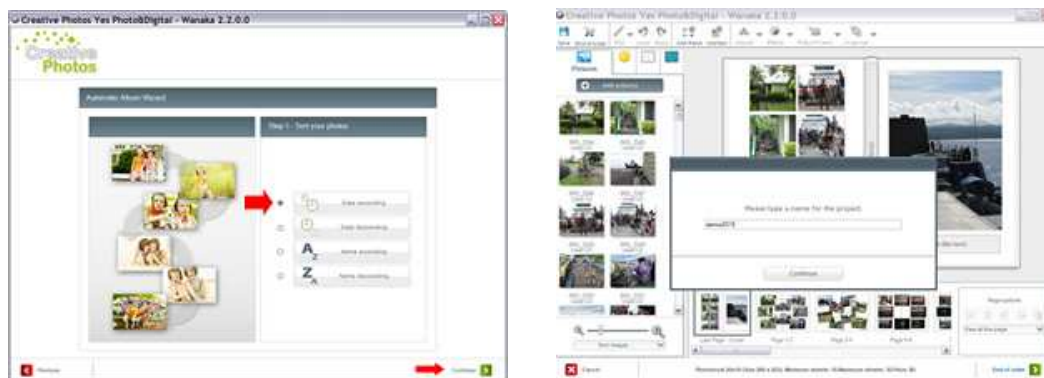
Creative Photos Yes Photo&Digital - Wanaka 2.2.0.0

Creative Photos

Automatic Album Wizard

Step 1 - Sort your photos

Date ascending

Date descending

Name ascending

Name descending

Previous

Continue

Creative Photos Yes Photo&Digital - Wanaka 2.2.0.0

Pictures

Add pictures

Please type a name for the project:

wanaka2010

Continue

Cancel

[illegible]